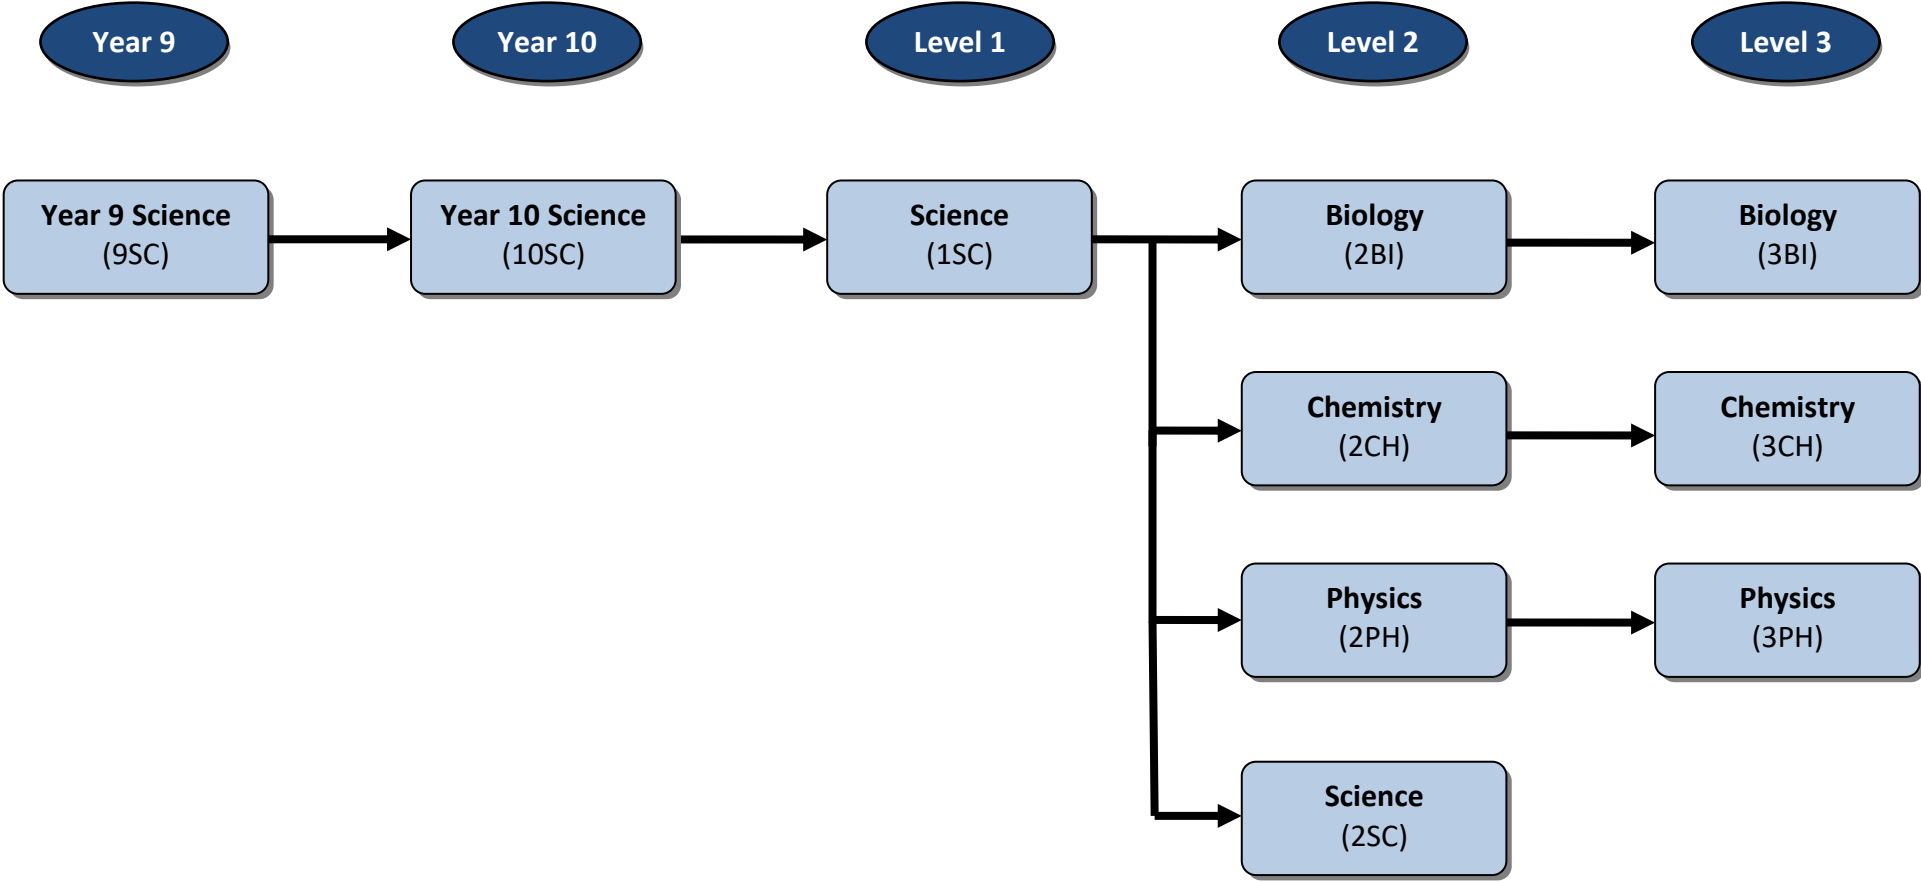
Year 9

Year 10

Level 1

Level 2

Level 3

Year 9 Science
(9SC)

Year 10 Science
(10SC)

Science
(1SC)

Biology
(2BI)

Biology
(3BI)

Chemistry
(2CH)

Chemistry
(3CH)

Physics
(2PH)

Physics
(3PH)

Science
(2SC)